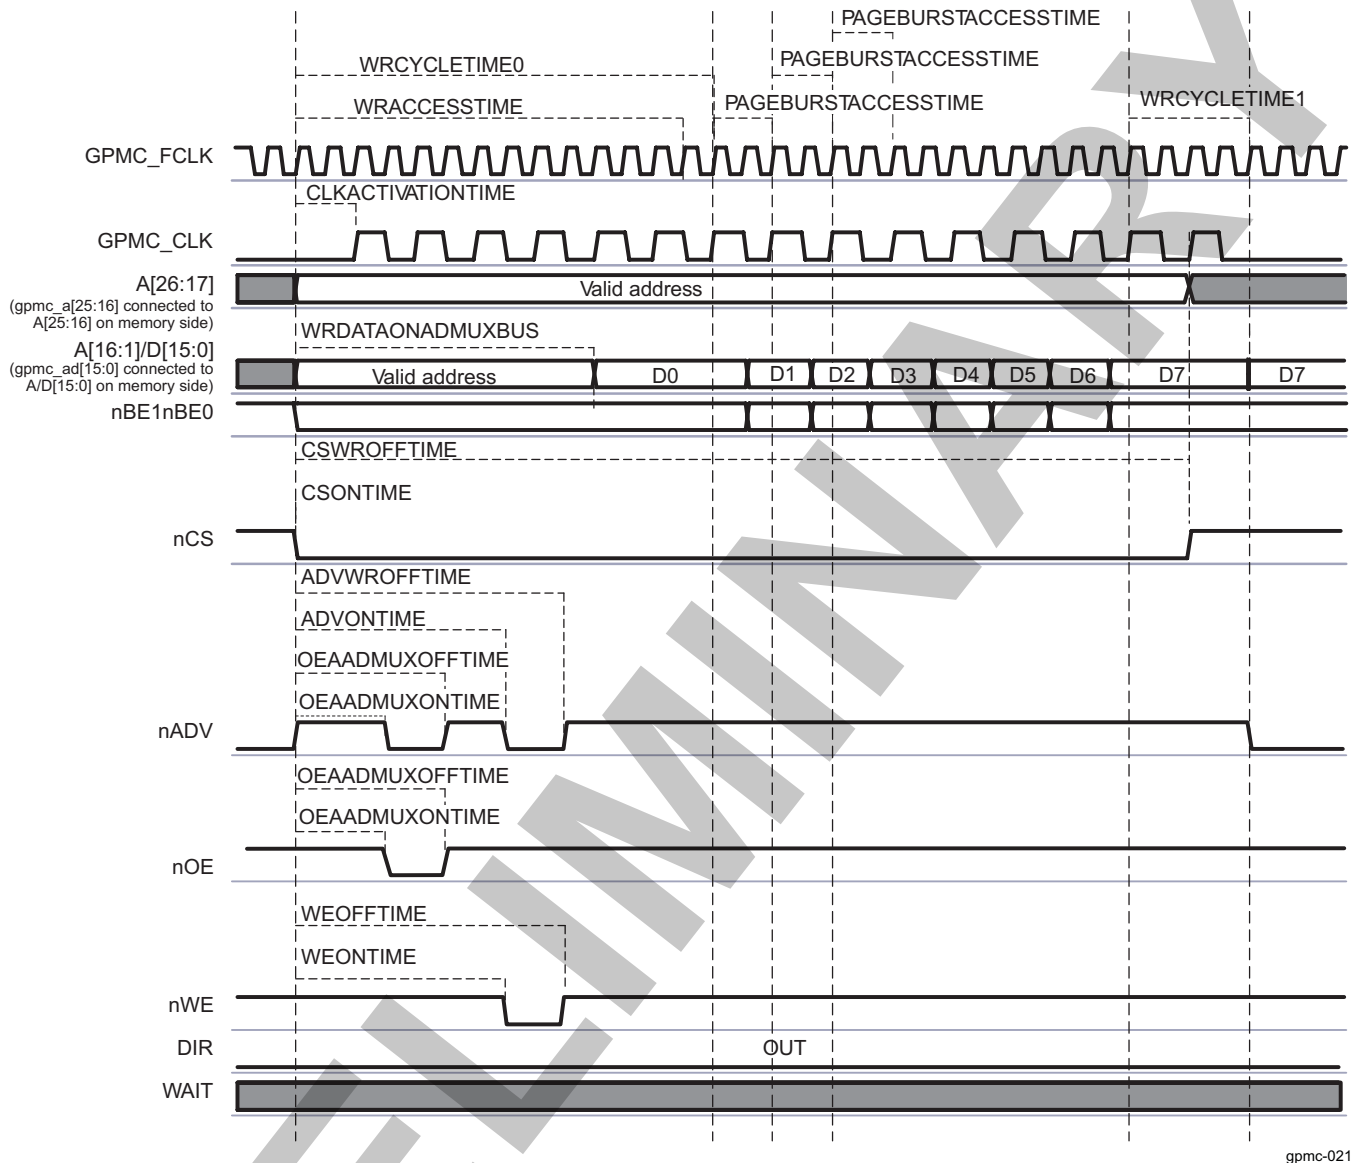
PAGEBURSTACCESSTIME
WRCYCLETIME0
PAGEBURSTACCESSTIME
WRACCESSTIME
PAGEBURSTACCESSTIME
WRCYCLETIME1
GPMC_FCLK
CLKACTIVATIONTIME
GPMC_CLK
A[26:17]
(gpmc_a[25:16] connected to A[25:16] on memory side)
Valid address
WRDATAONADMUXBUS
A[16:1]/D[15:0]
(gpmc_ad[15:0] connected to A/D[15:0] on memory side)
Valid address
D0
D1
D2
D3
D4
D5
D6
D7
D7
nBE1nBE0
CSWROFFTIME
CSONTIME
nCS
ADVWROFFTIME
ADVONTIME
OEAADMUXOFFTIME
OEAADMUXONTIME
nADV
OEAADMUXOFFTIME
OEAADMUXONTIME
nOE
WEOFFTIME
WEONTIME
nWE
DIR
OUT
WAIT
gpmc-021
PRELIMINARY